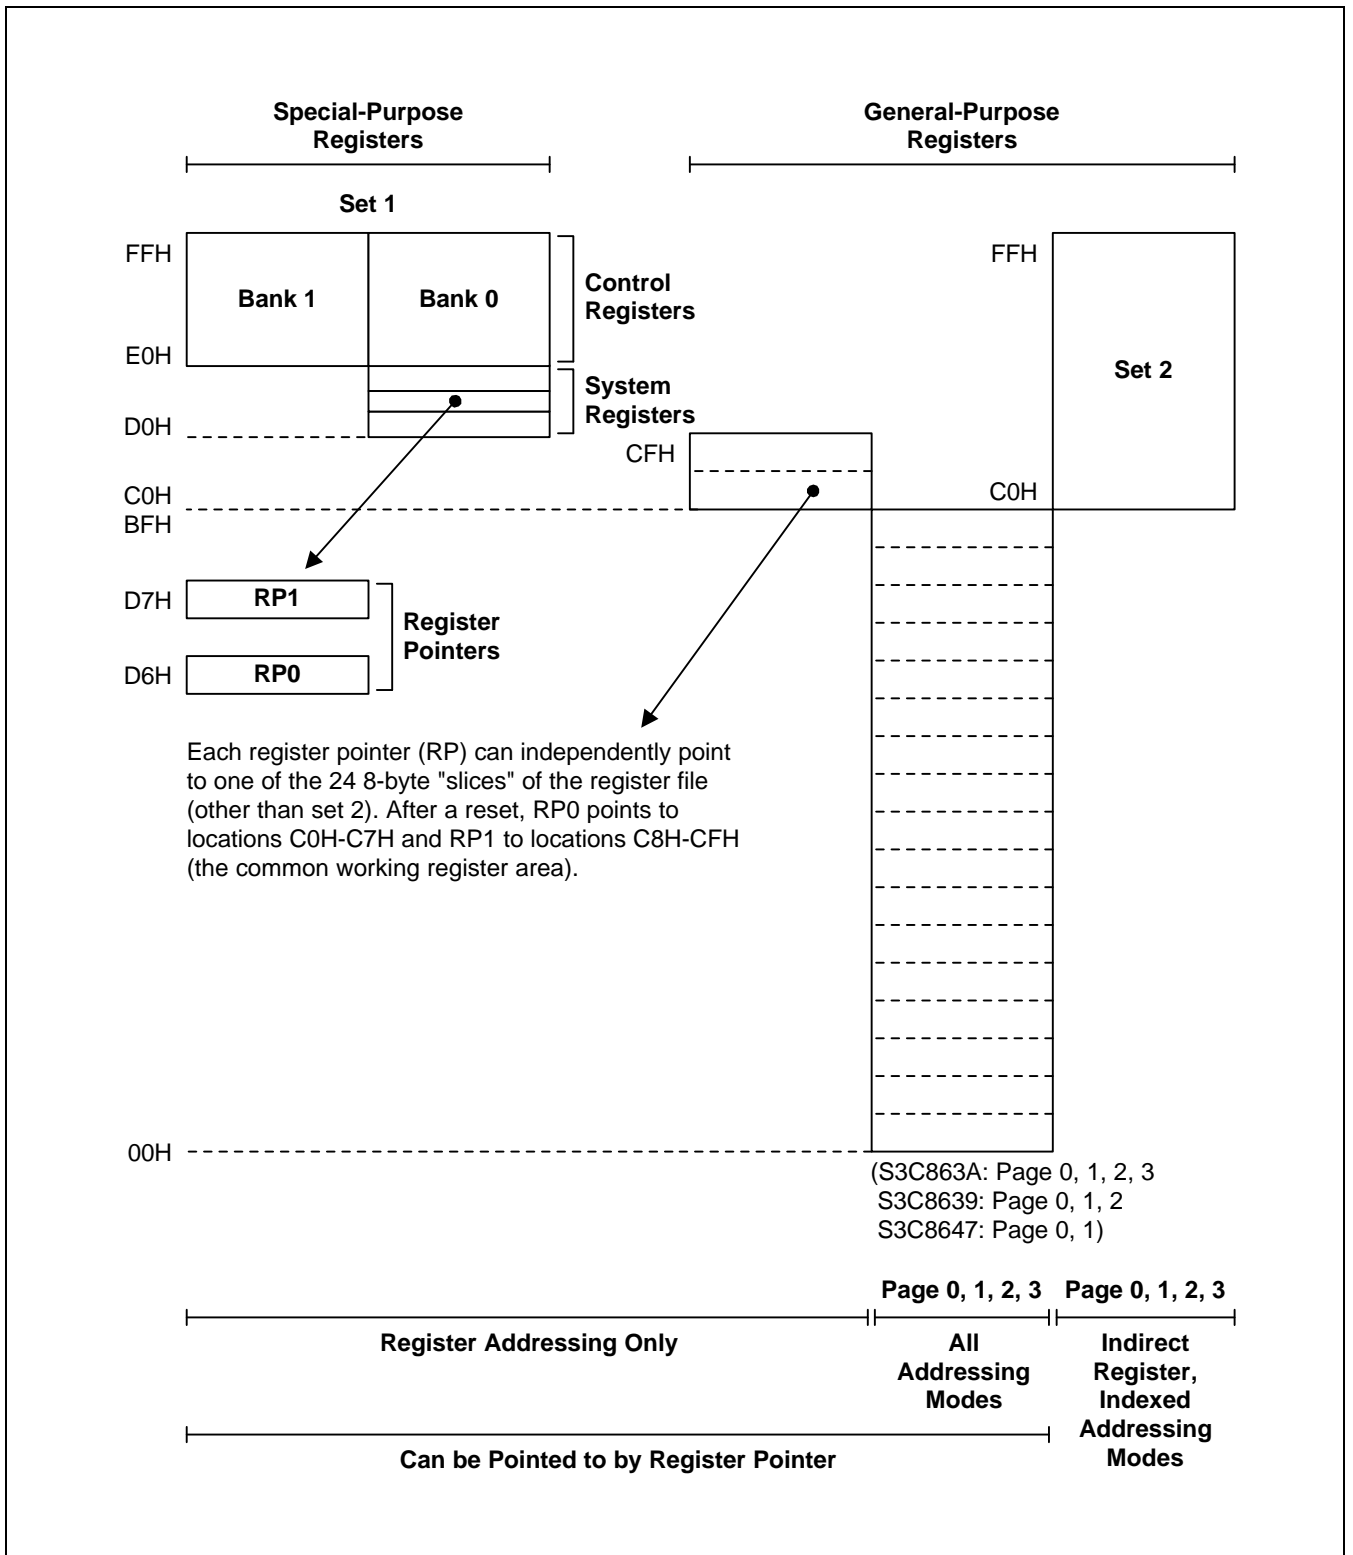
Special-Purpose Registers

General-Purpose Registers

Set 1

FFH

Bank 1

Bank 0

Control Registers

E0H

System Registers

D0H

FFH

Set 2

CFH

C0H

BFH

C0H

D7H

RP1

Register Pointers

D6H

RP0

Each register pointer (RP) can independently point to one of the 24 8-byte "slices" of the register file (other than set 2). After a reset, RP0 points to locations C0H-C7H and RP1 to locations C8H-CFH (the common working register area).

00H

(S3C863A: Page 0, 1, 2, 3
S3C8639: Page 0, 1, 2
S3C8647: Page 0, 1)

Page 0, 1, 2, 3

Page 0, 1, 2, 3

Register Addressing Only

All Addressing Modes

Indirect Register, Indexed Addressing Modes

Can be Pointed to by Register Pointer